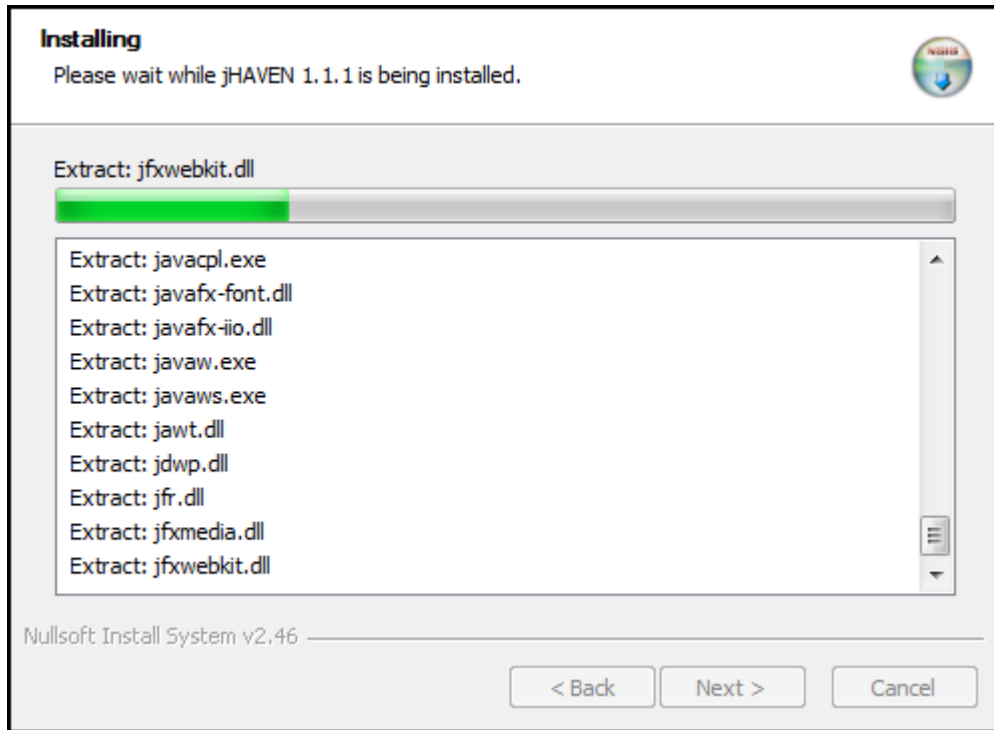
Installing
Please wait while jHAVEN 1.1.1 is being installed.

Extract: jfxwebkit.dll

Extract: javacpl.exe
Extract: javafx-font.dll
Extract: javafx-iio.dll
Extract: javaw.exe
Extract: javaws.exe
Extract: jawt.dll
Extract: jdwp.dll
Extract: jfr.dll
Extract: jfxmedia.dll
Extract: jfxwebkit.dll

Nullsoft Install System v2.46

< Back
Next >
Cancel